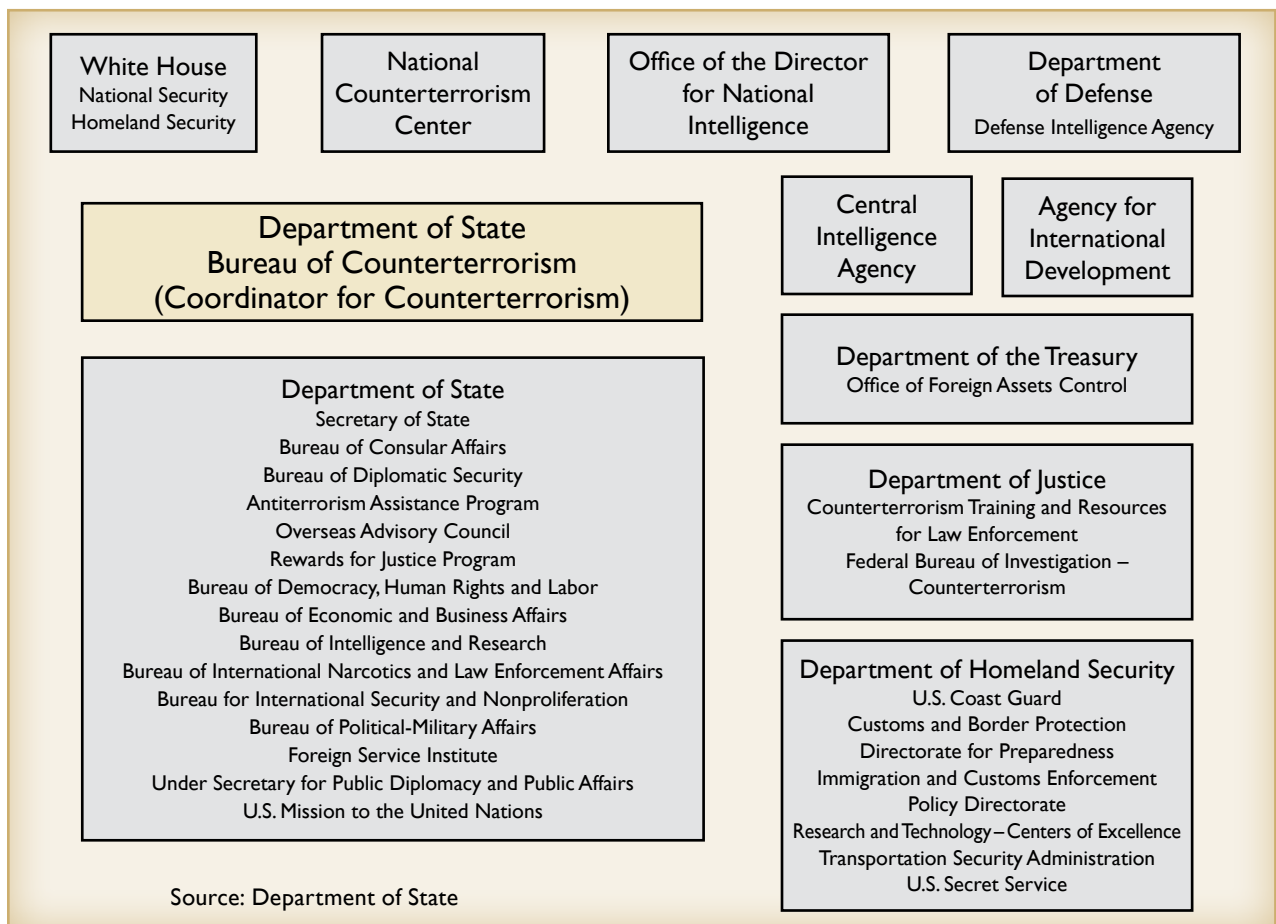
White House
National Security
Homeland Security

National Counterterrorism Center

Office of the Director for National Intelligence

Department of Defense
Defense Intelligence Agency

Department of State
Bureau of Counterterrorism
(Coordinator for Counterterrorism)

Central Intelligence Agency

Agency for International Development

Department of the Treasury
Office of Foreign Assets Control

Department of State
Secretary of State
Bureau of Consular Affairs
Bureau of Diplomatic Security
Antiterrorism Assistance Program
Overseas Advisory Council
Rewards for Justice Program
Bureau of Democracy, Human Rights and Labor
Bureau of Economic and Business Affairs
Bureau of Intelligence and Research
Bureau of International Narcotics and Law Enforcement Affairs
Bureau for International Security and Nonproliferation
Bureau of Political-Military Affairs
Foreign Service Institute
Under Secretary for Public Diplomacy and Public Affairs
U.S. Mission to the United Nations

Department of Justice
Counterterrorism Training and Resources for Law Enforcement
Federal Bureau of Investigation – Counterterrorism

Department of Homeland Security
U.S. Coast Guard
Customs and Border Protection
Directorate for Preparedness
Immigration and Customs Enforcement
Policy Directorate
Research and Technology – Centers of Excellence
Transportation Security Administration
U.S. Secret Service

Source: Department of State